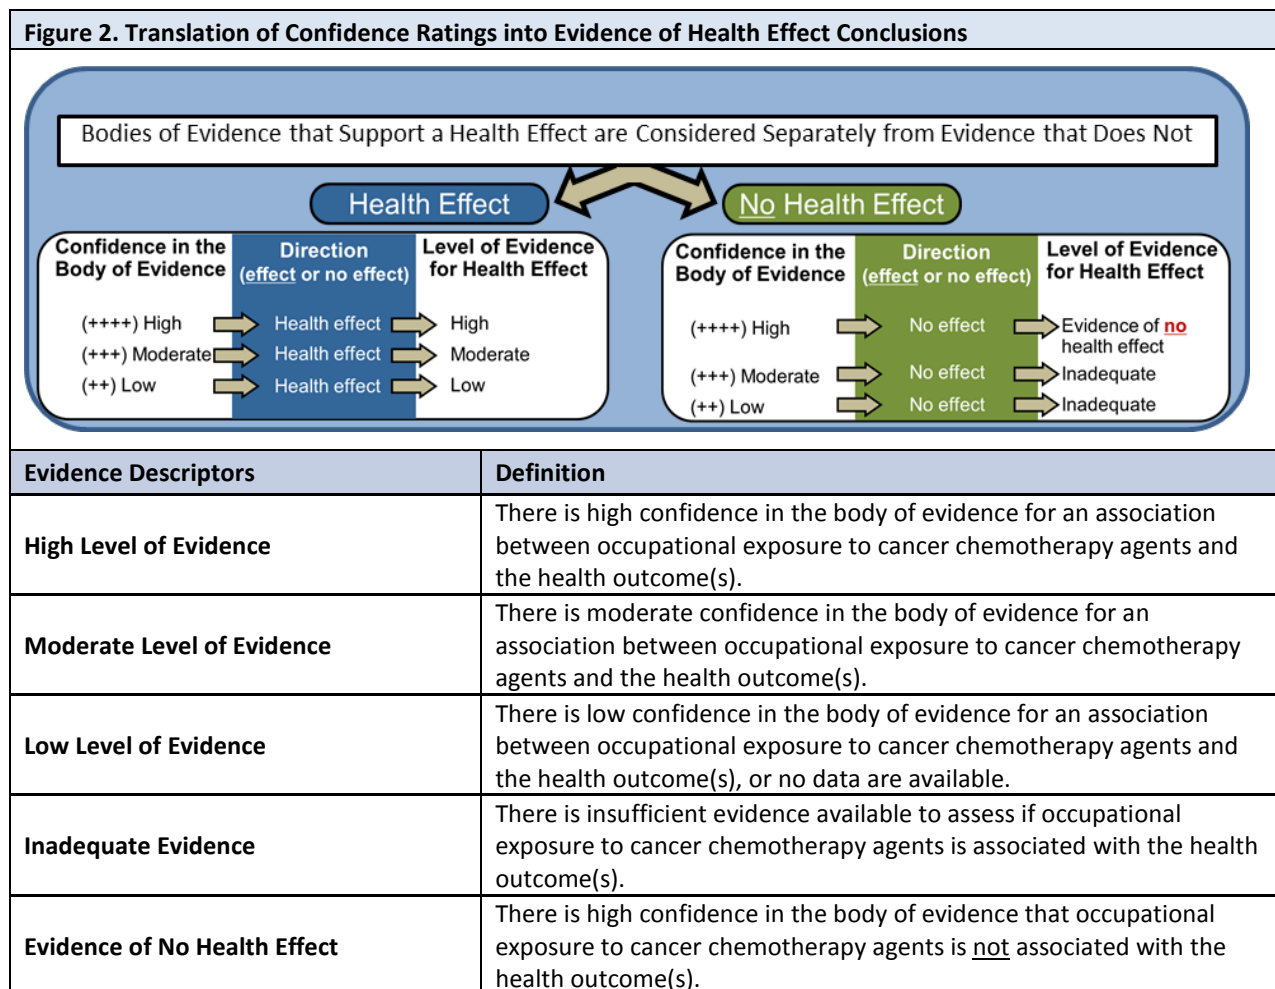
Figure 2. Translation of Confidence Ratings into Evidence of Health Effect Conclusions

Bodies of Evidence that Support a Health Effect are Considered Separately from Evidence that Does Not

Health Effect

| Confidence in the Body of Evidence | Direction (effect or no effect) | Level of Evidence for Health Effect |
|---|---|---|
| (++++) High | Health effect | High |
| (+++) Moderate | Health effect | Moderate |
| (++) Low | Health effect | Low |

No Health Effect

| Confidence in the Body of Evidence | Direction (effect or no effect) | Level of Evidence for Health Effect |
|---|---|---|
| (++++) High | No effect | Evidence of no health effect |
| (+++) Moderate | No effect | Inadequate |
| (++) Low | No effect | Inadequate |

| Evidence Descriptors | Definition |
|---|---|
| High Level of Evidence | There is high confidence in the body of evidence for an association between occupational exposure to cancer chemotherapy agents and the health outcome(s). |
| Moderate Level of Evidence | There is moderate confidence in the body of evidence for an association between occupational exposure to cancer chemotherapy agents and the health outcome(s). |
| Low Level of Evidence | There is low confidence in the body of evidence for an association between occupational exposure to cancer chemotherapy agents and the health outcome(s), or no data are available. |
| Inadequate Evidence | There is insufficient evidence available to assess if occupational exposure to cancer chemotherapy agents is associated with the health outcome(s). |
| Evidence of No Health Effect | There is high confidence in the body of evidence that occupational exposure to cancer chemotherapy agents is not associated with the health outcome(s). |